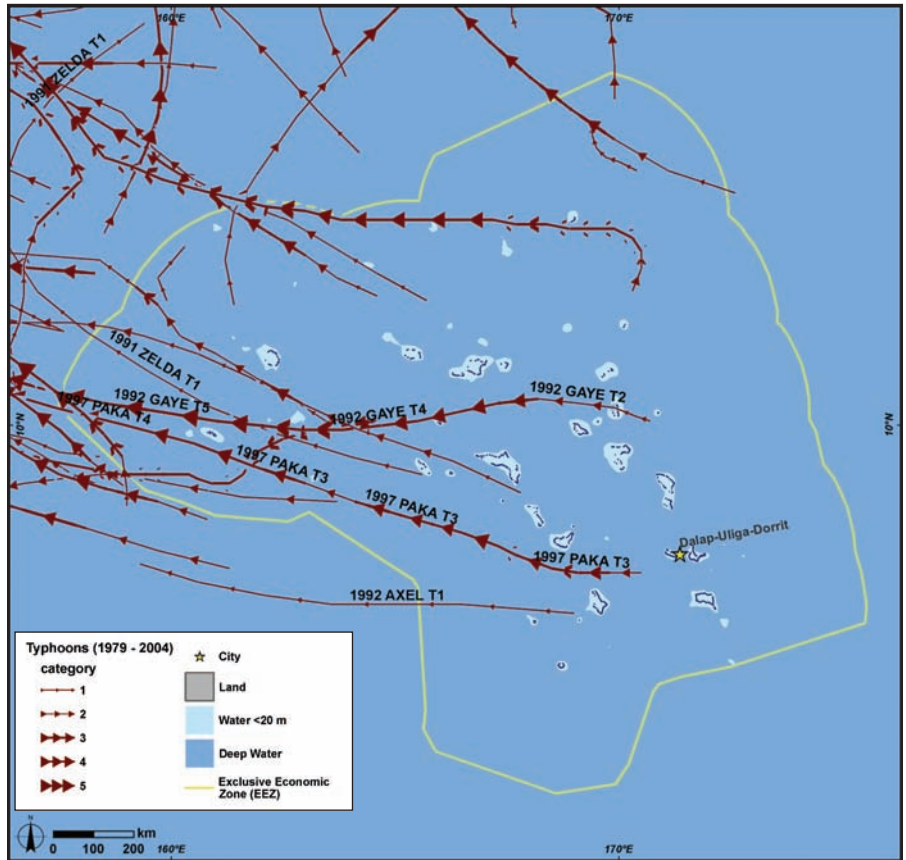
160°E
170°E
1991 ZELDA T1
1991 ZELDA T1
1992 GAYE T5
1997 PAKA T4
1992 GAYE T4
1992 GAYE T2
1997 PAKA T3
1997 PAKA T3
1997 PAKA T3
Dalap-Uliga-Dorrit
1992 AXEL T1
10°N
10°N
Typhoons (1979 - 2004)
category
1
2
3
4
5
City
Land
Water <20 m
Deep Water
Exclusive Economic Zone (EEZ)
N
0 100 200 km
160°E
170°E